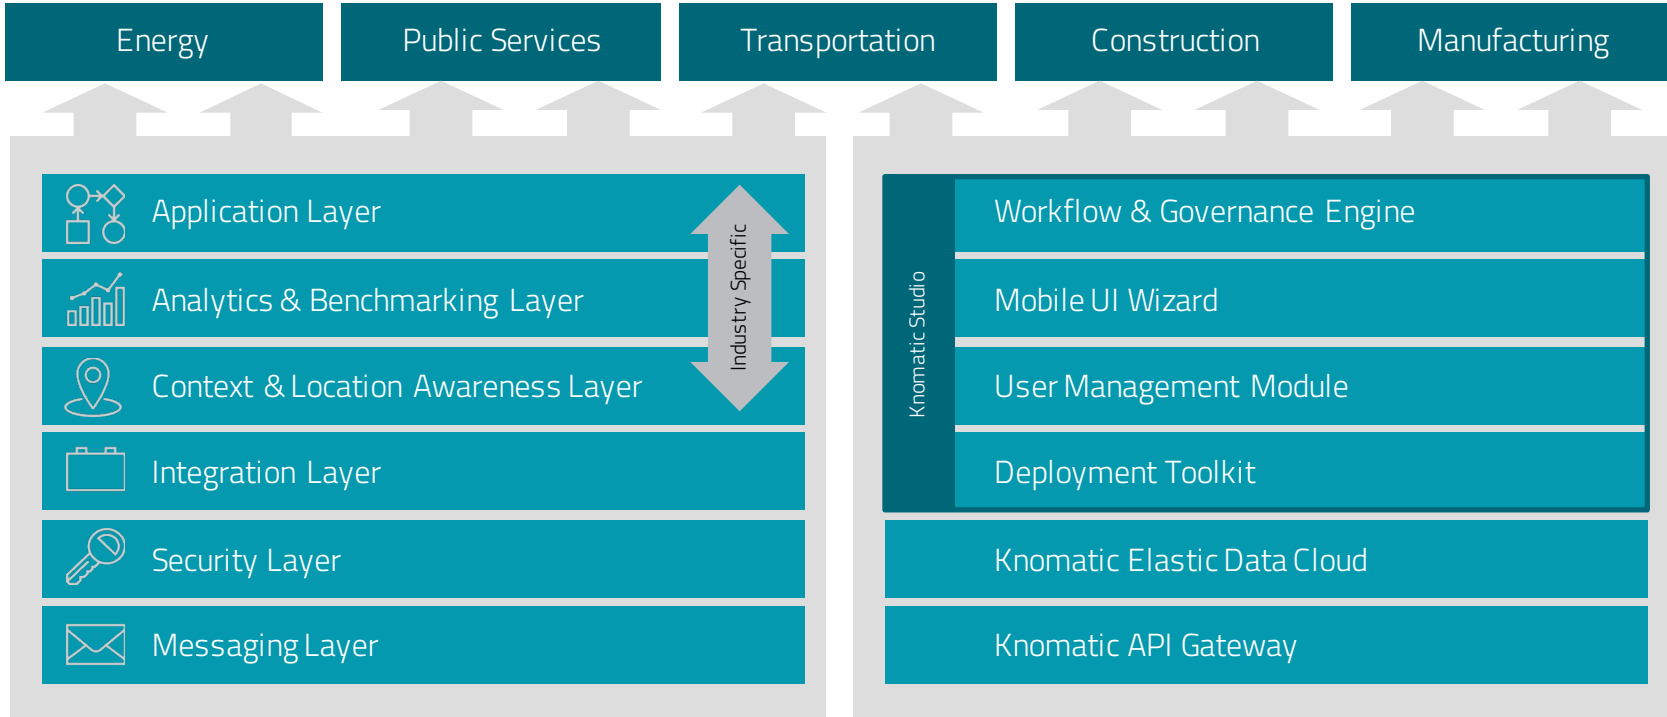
Energy

Public Services

Transportation

Construction

Manufacturing

Application Layer

Analytics & Benchmarking Layer

Context & Location Awareness Layer

Integration Layer

Security Layer

Messaging Layer

Industry Specific

Knomatic Studio

Workflow & Governance Engine

Mobile UI Wizard

User Management Module

Deployment Toolkit

Knomatic Elastic Data Cloud

Knomatic API Gateway